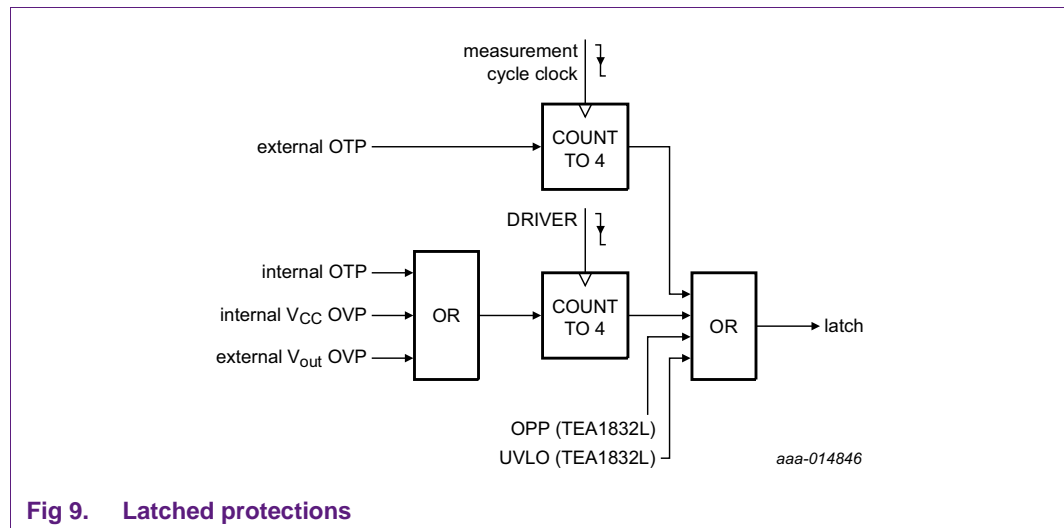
measurement cycle clock

external OTP

COUNT TO 4

DRIVER

internal OTP

internal $V_{CC}$ OVP

external $V_{out}$ OVP

OR

COUNT TO 4

OR

latch

OPP (TEA1832L)

UVLO (TEA1832L)

aaa-014846

Fig 9. Latched protections